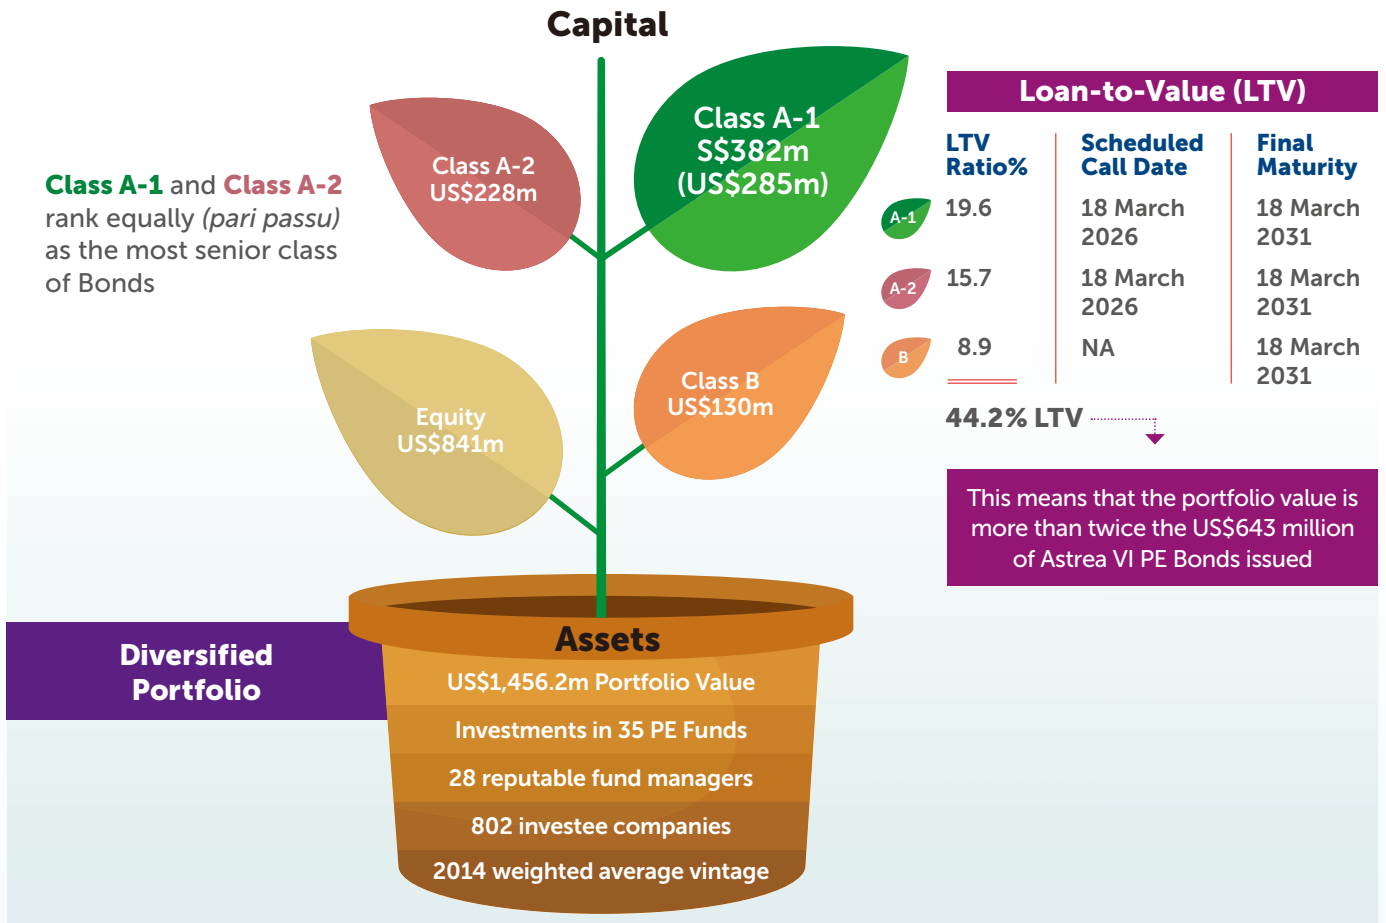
Capital

Class A-1 and Class A-2 rank equally (pari passu) as the most senior class of Bonds

Class A-2
US$228m

Class A-1
S$382m
(US$285m)

Equity
US$841m

Class B
US$130m

Loan-to-Value (LTV)

| | LTV Ratio% | Scheduled Call Date | Final Maturity |
|---|---|---|---|
| A-1 | 19.6 | 18 March 2026 | 18 March 2031 |
| A-2 | 15.7 | 18 March 2026 | 18 March 2031 |
| B | 8.9 | NA | 18 March 2031 |

44.2% LTV

This means that the portfolio value is more than twice the US$643 million of Astrea VI PE Bonds issued

Diversified Portfolio

Assets
US$1,456.2m Portfolio Value
Investments in 35 PE Funds
28 reputable fund managers
802 investee companies
2014 weighted average vintage